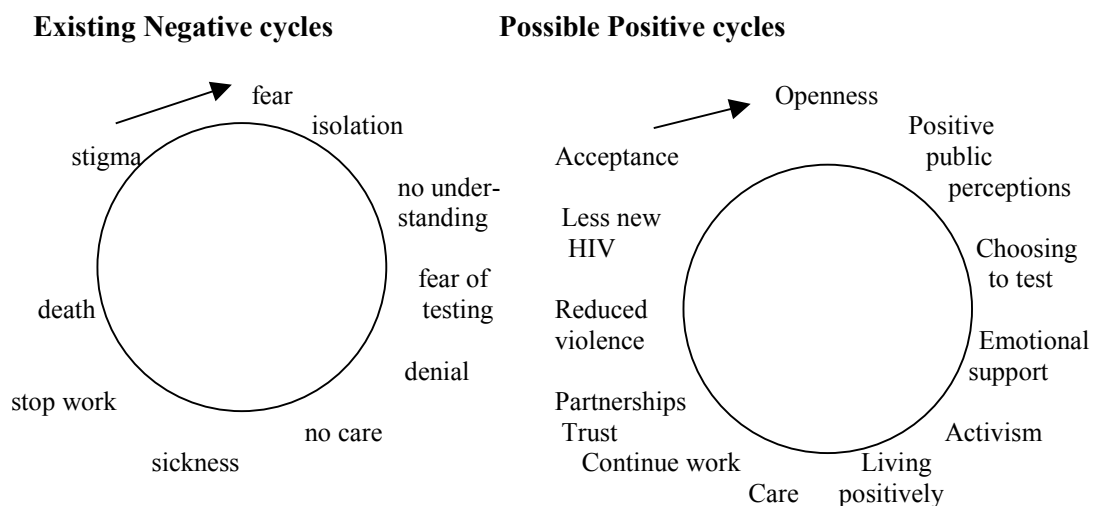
**Existing Negative cycles**

fear

isolation

no understanding

fear of testing

denial

no care

sickness

stop work

death

stigma

**Possible Positive cycles**

Openness

Positive public perceptions

Choosing to test

Emotional support

Activism

Living positively

Care

Continue work

Partnerships Trust

Reduced violence

Less new HIV

Acceptance